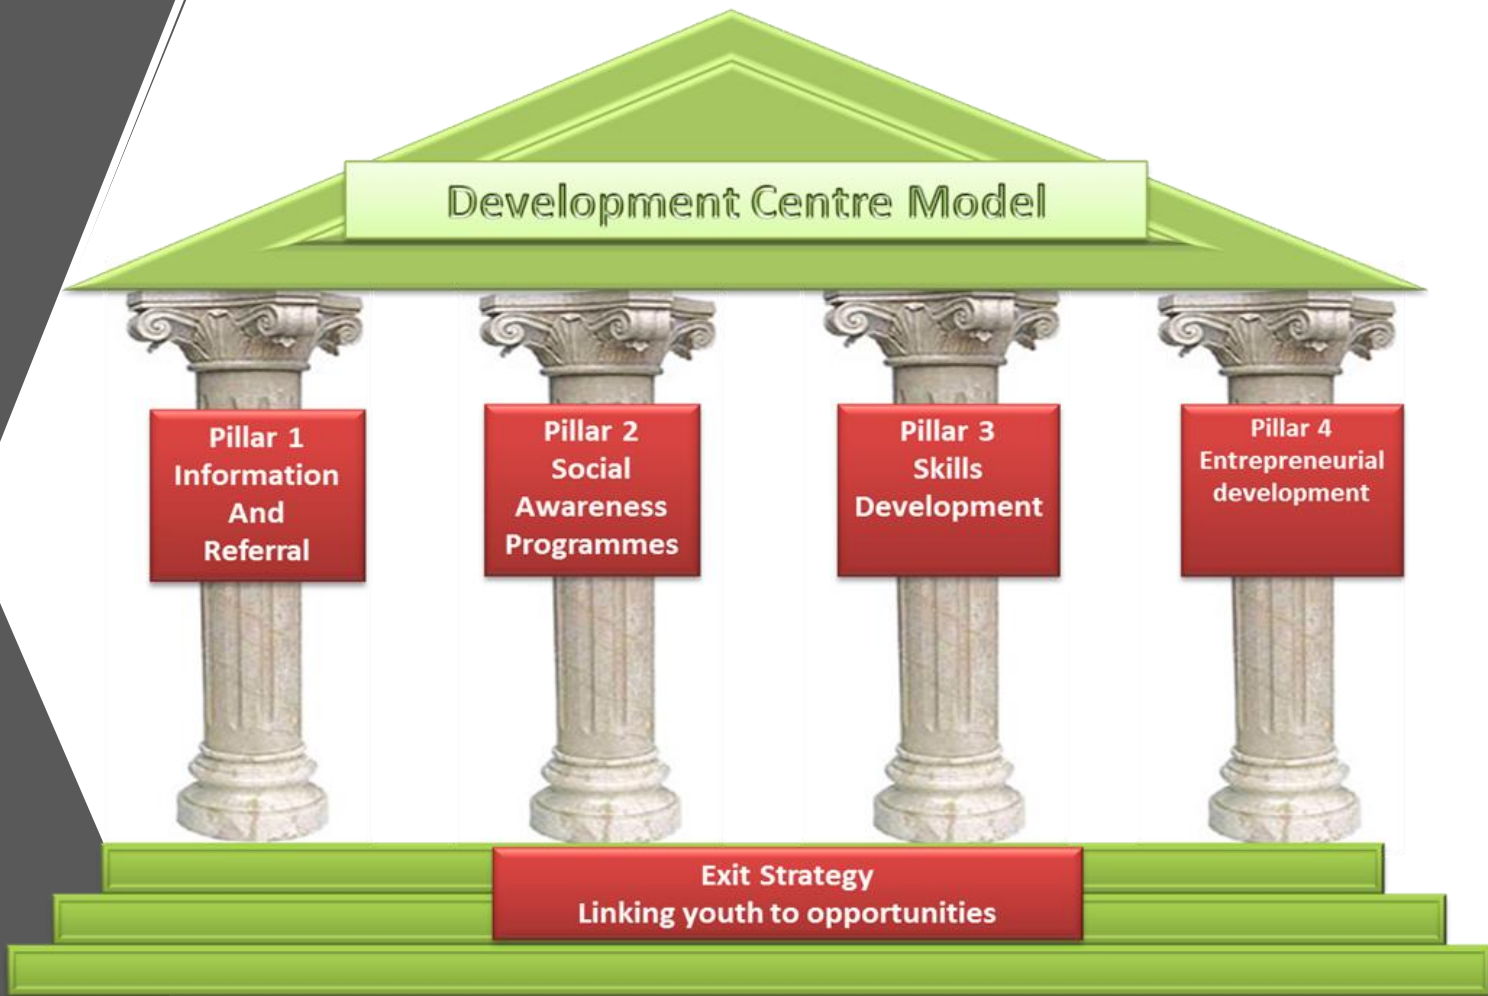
Development Centre Model

Pillar 1
Information
And
Referral

Pillar 2
Social
Awareness
Programmes

Pillar 3
Skills
Development

Pillar 4
Entrepreneurial
development

Exit Strategy
Linking youth to opportunities